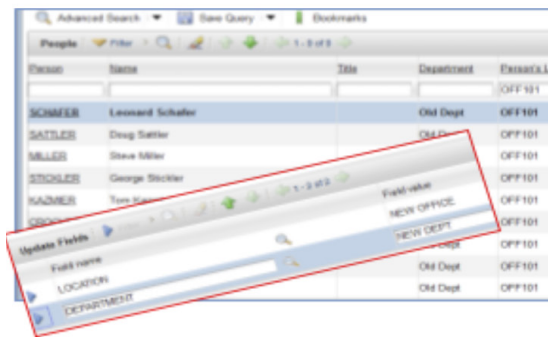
Advanced Search | Save Query | Bookmarks

People | Filter | 1 - 8 of 8

| Person | Name | Title | Department | Person's L |
|---|---|---|---|---|
| | | | | OFF101 |
| SCHAFER | Leonard Schafer | | Old Dept | OFF101 |
| SATTLER | Doug Sattler | | Old D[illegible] | OFF101 |
| MILLER | Steve Miller | | | OFF101 |
| STICKLER | George Stickler | | | OFF101 |
| KAZMIER | Tom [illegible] | | | OFF101 |
| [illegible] | | | Old Dept | OFF101 |
| | | | Old Dept | OFF101 |
| | | | Old Dept | OFF101 |

Update Fields | 1 - 2 of 2

| Field name | Field value |
|---|---|
| LOCATION | NEW OFFICE |
| DEPARTMENT | NEW DEPT |